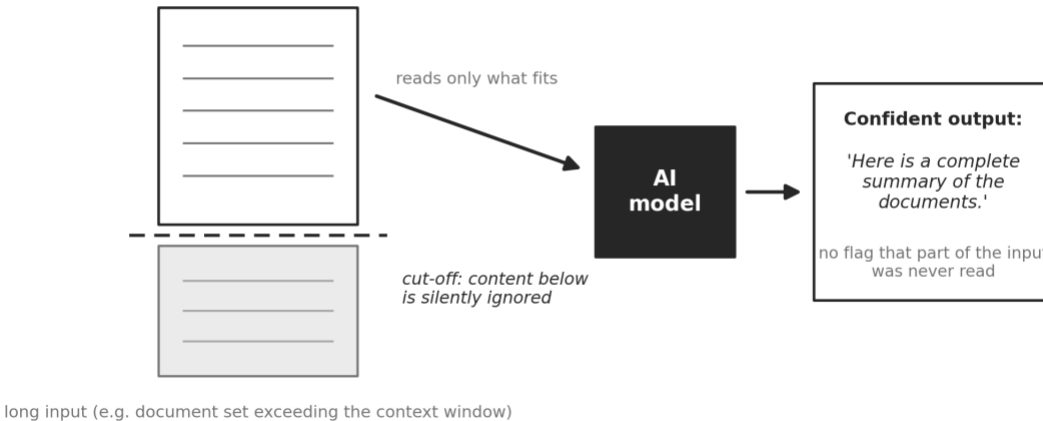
reads only what fits

AI model

Confident output:

'Here is a complete summary of the documents.'

no flag that part of the input was never read

cut-off: content below is silently ignored

long input (e.g. document set exceeding the context window)